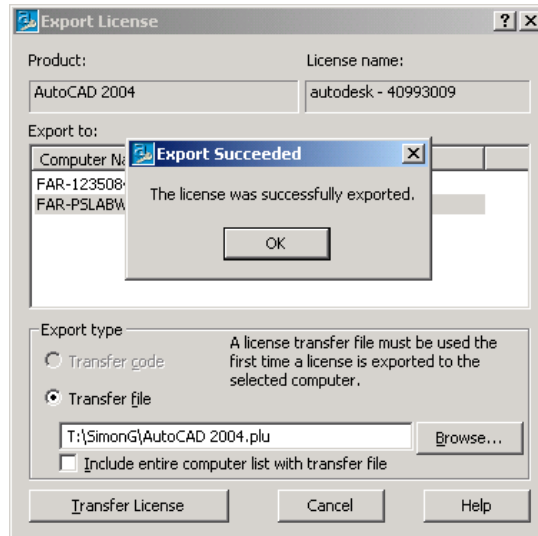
Export License

?

X

Product:

License name:

AutoCAD 2004

autodesk - 40993009

Export to:

Computer Na

FAR-12350

FAR-PSLABW

Export Succeeded

X

The license was successfully exported.

OK

Export type

Transfer code

Transfer file

A license transfer file must be used the first time a license is exported to the selected computer.

T:\SimonG\AutoCAD 2004.plu

Browse...

Include entire computer list with transfer file

Transfer License

Cancel

Help